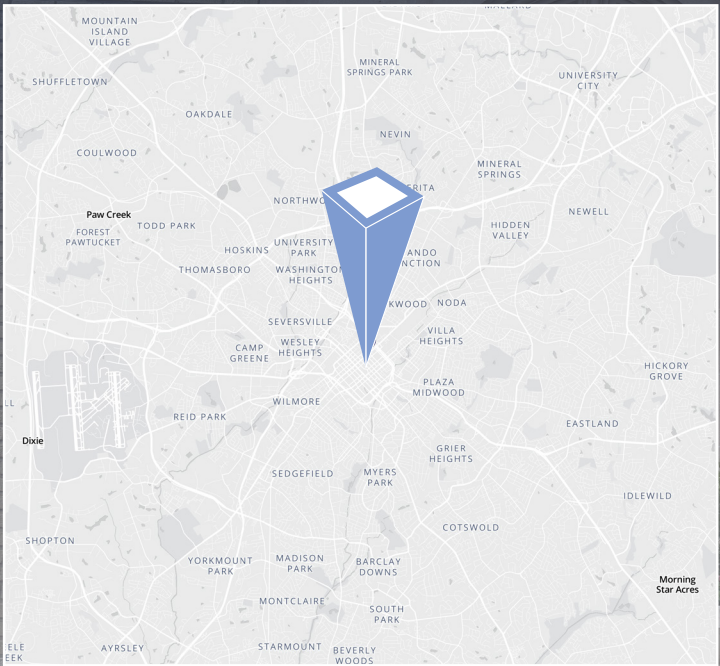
MOUNTAIN ISLAND VILLAGE

SHUFFLETOWN

MINERAL SPRINGS PARK

UNIVERSITY CITY

OAKDALE

NEVIN

COULWOOD

MINERAL SPRINGS

NORTHWO

ERITA

Paw Creek

TODD PARK

NEWELL

FOREST PAWTUCKET

HOSKINS

UNIVERSITY PARK

ANDO NCTION

HIDDEN VALLEY

THOMASBORO

WASHINGTON HEIGHTS

KWOOD

NODA

SEVERSVILLE

VILLA HEIGHTS

CAMP GREENE

WESLEY HEIGHTS

HICKORY GROVE

PLAZA MIDWOOD

REID PARK

WILMORE

LL

Dixie

EASTLAND

GRIER HEIGHTS

SEDGEFIELD

MYERS PARK

IDLEWILD

COTSWOLD

SHOPTON

YORKMOUNT PARK

MADISON PARK

BARCLAY DOWNS

Morning Star Acres

MONTCLAIRE

SOUTH PARK

EEK

AYRSLEY

STARMOUNT

BEVERLY WOODS